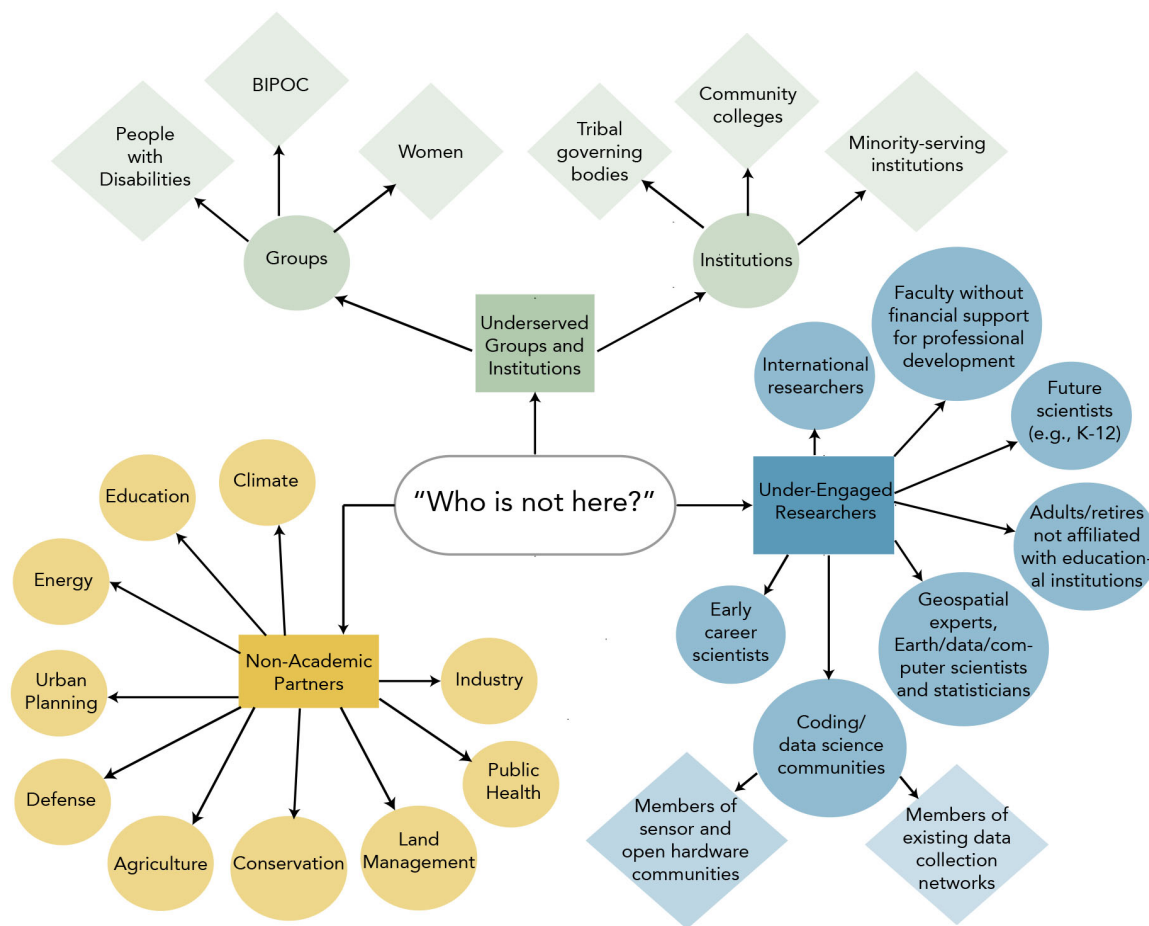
BIPOC

People with Disabilities

Women

Groups

Community colleges

Tribal governing bodies

Minority-serving institutions

Institutions

Underserved Groups and Institutions

Faculty without financial support for professional development

International researchers

Future scientists (e.g., K-12)

"Who is not here?"

Under-Engaged Researchers

Adults/retires not affiliated with educational institutions

Early career scientists

Geospatial experts, Earth/data/computer scientists and statisticians

Coding/ data science communities

Members of sensor and open hardware communities

Members of existing data collection networks

Education

Climate

Energy

Urban Planning

Non-Academic Partners

Industry

Public Health

Defense

Agriculture

Conservation

Land Management